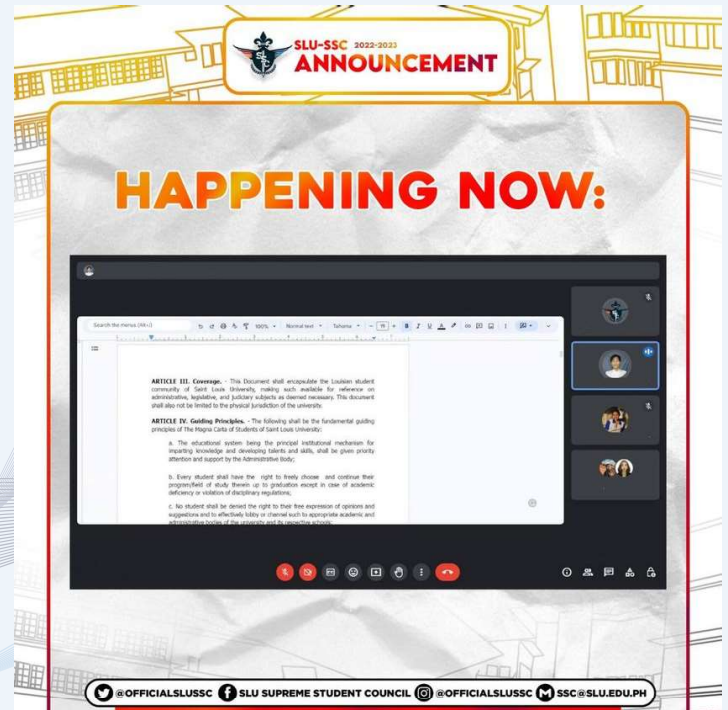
SLU-SSC 2022-2023
ANNOUNCEMENT

HAPPENING NOW:

Search the menus (Alt+/)
100%
Normal text
Tahoma
11

ARTICLE III. Coverage. - This Document shall encapsulate the Louisian student community of Saint Louis University, making such available for reference on administrative, legislative, and judiciary subjects as deemed necessary. This document shall also not be limited to the physical jurisdiction of the university.

ARTICLE IV. Guiding Principles. - The following shall be the fundamental guiding principles of The Magna Carta of Students of Saint Louis University:

a. The educational system being the principal institutional mechanism for imparting knowledge and developing talents and skills, shall be given priority attention and support by the Administrative Body;

b. Every student shall have the right to freely choose and continue their program/field of study therein up to graduation except in case of academic deficiency or violation of disciplinary regulations;

c. No student shall be denied the right to their free expression of opinions and suggestions and to effectively lobby or channel such to appropriate academic and administrative bodies of the university and its respective schools;

@OFFICIALSLUSSC SLU SUPREME STUDENT COUNCIL @OFFICIALSLUSSC SSC@SLU.EDU.PH